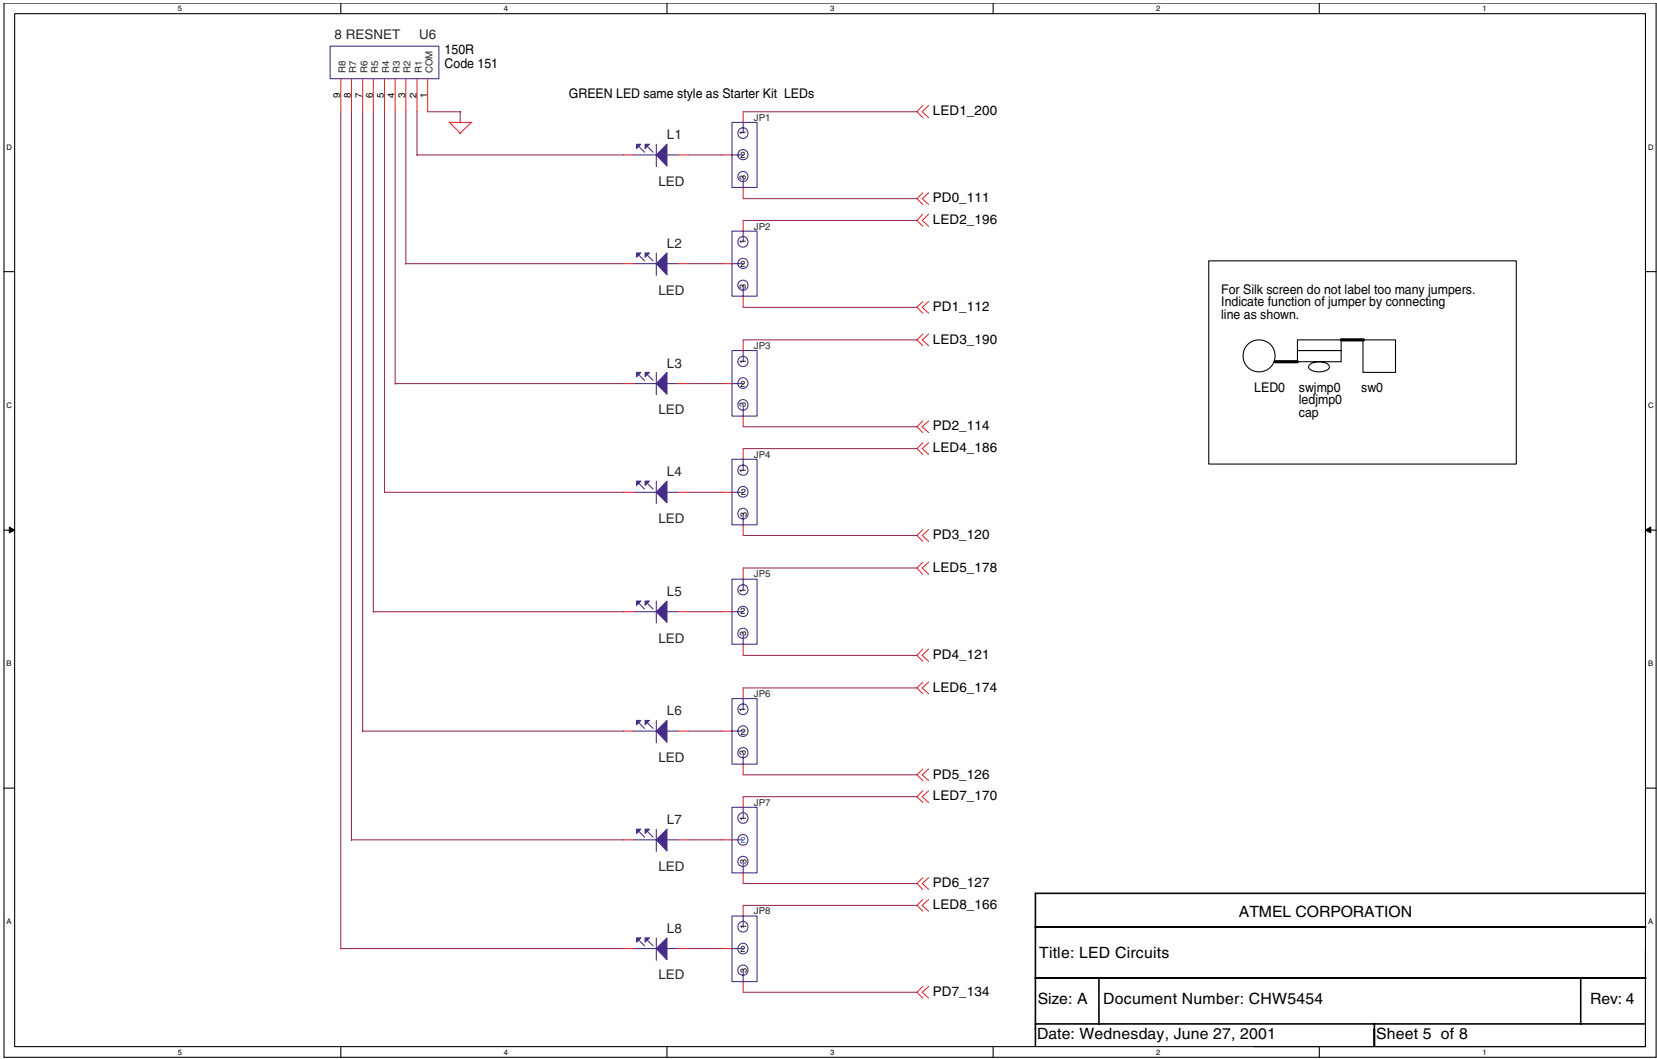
5 4 3 2 1

8 RESNET U6
R8 R7 R6 R5 R4 R3 R2 R1 COM
150R
Code 151
9 8 7 6 5 4 3 2 1

GREEN LED same style as Starter Kit LEDs

D

L1
LED
JP1
1 2 3
LED1_200
PD0_111

L2
LED
JP2
1 2 3
LED2_196
PD1_112

C

L3
LED
JP3
1 2 3
LED3_190
PD2_114

L4
LED
JP4
1 2 3
LED4_186
PD3_120

B

L5
LED
JP5
1 2 3
LED5_178
PD4_121

L6
LED
JP6
1 2 3
LED6_174
PD5_126

L7
LED
JP7
1 2 3
LED7_170
PD6_127

A

L8
LED
JP8
1 2 3
LED8_166
PD7_134

For Silk screen do not label too many jumpers. Indicate function of jumper by connecting line as shown.

LED0 swjmp0 ledjmp0 cap sw0

| ATMEL CORPORATION | | |
|---|---|---|
| Title: LED Circuits | | |
| Size: A | Document Number: CHW5454 | Rev: 4 |
| Date: Wednesday, June 27, 2001 | Sheet 5 of 8 | |

5 4 3 2 1